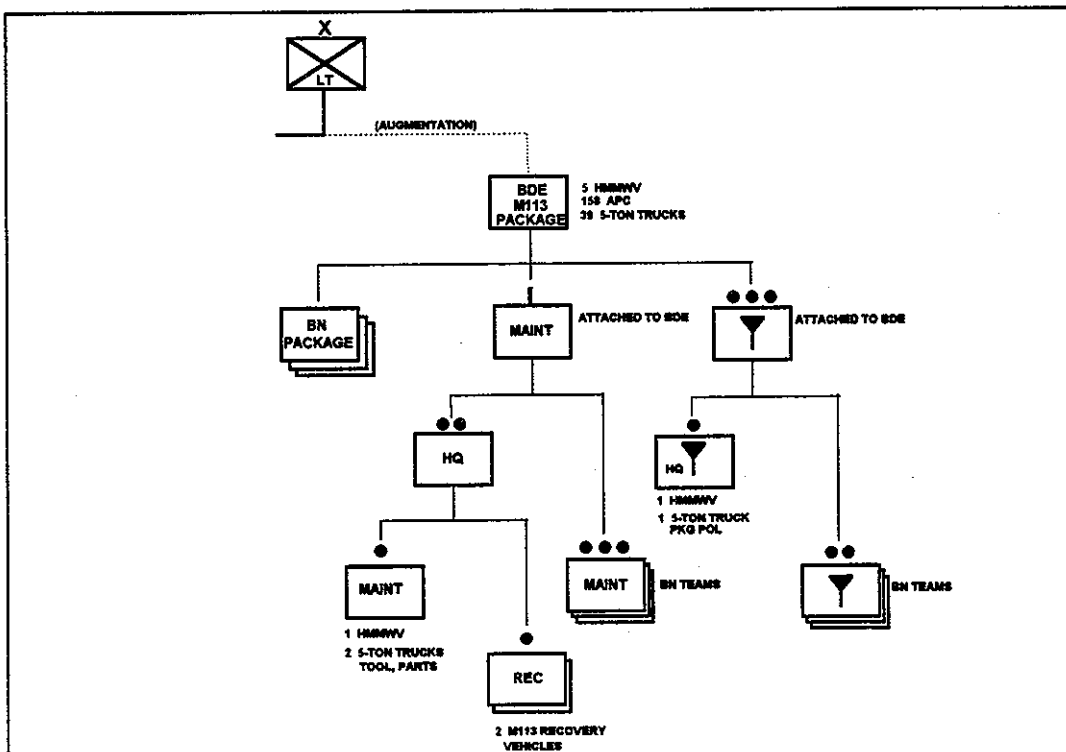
X

LT

(AUGMENTATION)

BDE M113 PACKAGE

5 HMMWV
158 APC
39 5-TON TRUCKS

BN PACKAGE

MAINT

ATTACHED TO BDE

ATTACHED TO BDE

HQ

HQ

1 HMMWV
1 5-TON TRUCK PKG POL

MAINT

1 HMMWV
2 5-TON TRUCKS TOOL, PARTS

REC

2 M113 RECOVERY VEHICLES

MAINT

BN TEAMS

BN TEAMS